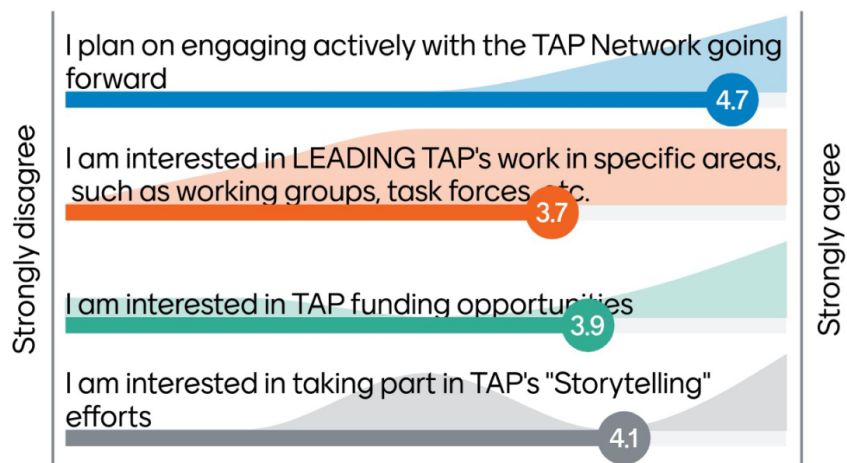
Strongly disagree

I plan on engaging actively with the TAP Network going forward

4.7

I am interested in LEADING TAP's work in specific areas, such as working groups, task forces, etc.

3.7

I am interested in TAP funding opportunities

3.9

I am interested in taking part in TAP's "Storytelling" efforts

4.1

Strongly agree